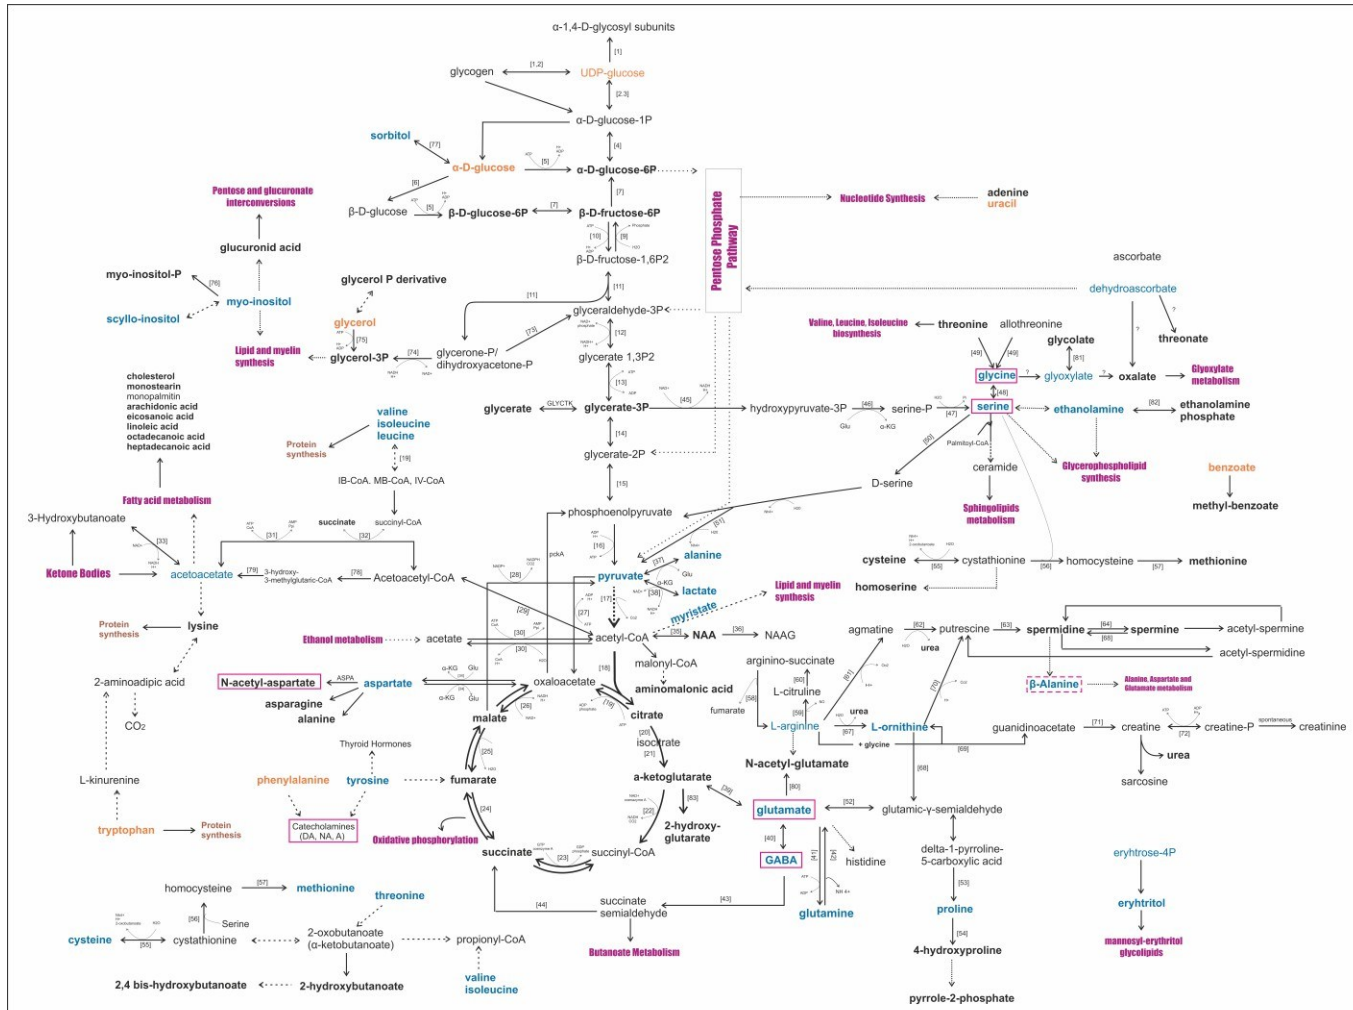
α-1,4-D-glycosyl subunits
[1]
glycogen [1,2] UDP-glucose
[2,3]
α-D-glucose-1P
sorbitol [77]
[4]
α-D-glucose [5] α-D-glucose-6P
Pentose Phosphate Pathway
Nucleotide Synthesis
adenine
uracil
Pentose and glucuronate interconversions
[6]
β-D-glucose [5] β-D-glucose-6P [7] β-D-fructose-6P
[7]
[10] [9]
β-D-fructose-1,6P2
glucuronid acid
ascorbate
myo-inositol-P [76] myo-inositol
glycerol P derivative
dehydroascorbate
scyllo-inositol
glycerol
[11]
[11]
glyceraldehyde-3P
Valine, Leucine, Isoleucine biosynthesis
threonine allothreonine
threonine
[75]
[73]
[12]
[49] [49]
glycolate
Lipid and myelin synthesis
glycerol-3P [74] glycerone-P/ dihydroxyacetone-P
glycerate 1,3P2
glycine ? glyoxylate ? oxalate
Glyoxylate metabolism
[81]
[13]
[48]
cholesterol
monostearin
monopalmitin
arachidonic acid
eicosanoic acid
linoleic acid
octadecanoic acid
heptadecanoic acid
valine
isoleucine
leucine
glycerate GLYCTK glycerate-3P [45] hydroxypyruvate-3P [46] serine-P [47] serine
ethanolamine [82] ethanolamine phosphate
Protein synthesis
[14]
Glu α-KG
Palmitoyl-CoA
[19]
glycerate-2P
[50]
ceramide
Glycerophospholipid synthesis
benzoate
IB-CoA, MB-CoA, IV-CoA
[15]
D-serine
methyl-benzoate
Fatty acid metabolism
Sphingolipids metabolism
3-Hydroxybutanoate
succinate succinyl-CoA
phosphoenolpyruvate
[33]
[31]
[32]
[16]
[51]
cysteine
[55]
cystathionine
[56] homocysteine [57] methionine
Ketone Bodies
acetoacetate [79] 3-hydroxy-3-methylglutaric-CoA [78] Acetoacetyl-CoA
[28]
pckA
[37]
alanine
homoserine
pyruvate
lactate
[38]
Glu α-KG
[17]
Lipid and myelin synthesis
Protein synthesis
lysine
[29]
[27]
myristate
agmatine [62] putrescine [63] spermidine [64] spermine acetyl-spermine
Ethanol metabolism acetate
[30]
[30]
acetyl-CoA [35] NAA [36] NAAG
urea
[65]
acetyl-spermidine
2-aminoadipic acid
malonyl-CoA
arginino-succinate
[18]
[61]
β-Alanine
Alanine, Aspartate and Glutamate metabolism
N-acetyl-aspartate ASPA aspartate
oxaloacetate
aminomalonic acid
L-citruline
[60]
[58]
[70]
CO2
asparagine
alanine
α-KG Glu
α-KG Glu
[26]
fumarate
[59]
urea
malate
citrate
L-arginine [67] L-ornithine
guanidinoacetate [71] creatine [72] creatine-P creatinine
Thyroid Hormones
[25]
[20]
isocitrate
+ glycine
[69]
[21]
[68]
urea
L-kinurenine
phenylalanine
tyrosine
fumarate
a-ketoglutarate
N-acetyl-glutamate
sarcosine
[39]
[80]
[24]
[83]
[22]
glutamate [52] glutamic-γ-semialdehyde
tryptophan
Protein synthesis
Catecholamines (DA, NA, A)
Oxidative phosphorylation
2-hydroxy-glutarate
[40]
[41]
[42]
delta-1-pyrroline-5-carboxylic acid
erythrose-4P
succinate
[23]
succinyl-CoA
GABA
histidine
[53]
homocysteine [57] methionine
threonine
erythritol
[56]
Serine
succinate semialdehyde
[44]
[43]
glutamine
proline
cysteine [55] cystathionine 2-oxobutanoate (α-ketobutanoate) propionyl-CoA
[54]
mannosyl-erythritol glycelipids
Butanoate Metabolism
4-hydroxyproline
valine
isoleucine
2,4 bis-hydroxybutanoate 2-hydroxybutanoate
pyrrole-2-phosphate